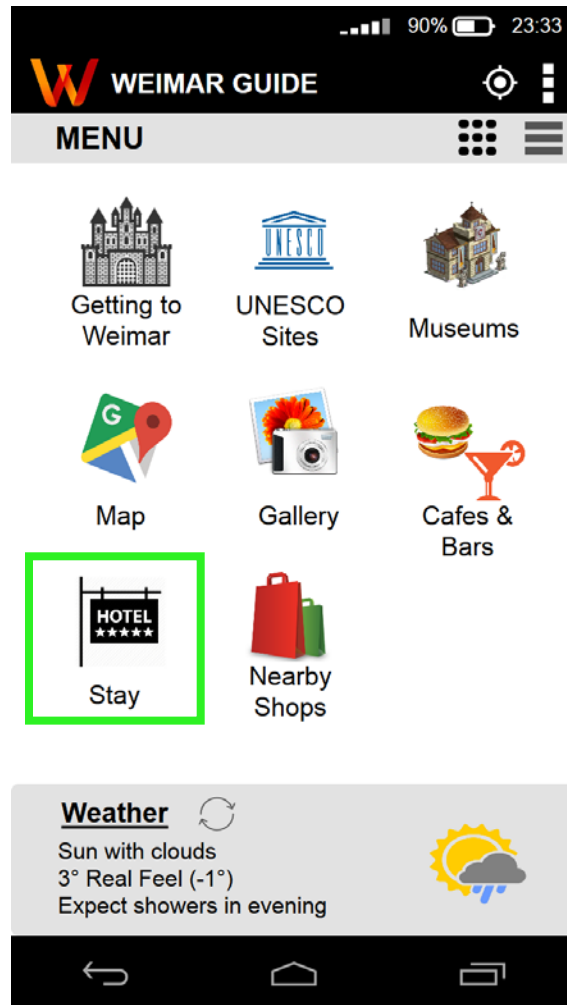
90% 23:33

WEIMAR GUIDE

MENU

Getting to Weimar

UNESCO

UNESCO Sites

Museums

G

Map

Gallery

Cafes & Bars

HOTEL
★★★★★

Stay

Nearby Shops

Weather

Sun with clouds
3° Real Feel (-1°)
Expect showers in evening